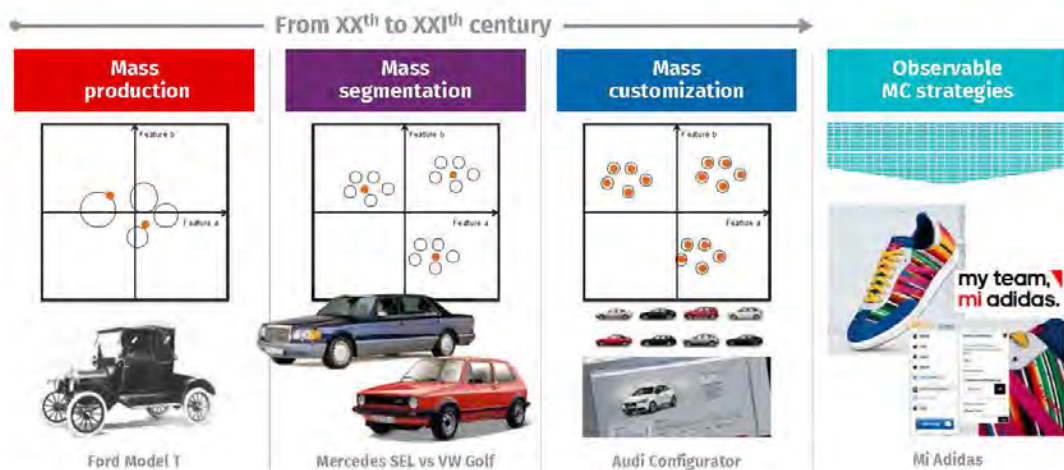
From XX$^{th}$ to XXI$^{th}$ century

Mass production

Feature b

Feature a

Ford Model T

Mass segmentation

Feature b

Feature a

Mercedes SEL vs VW Golf

Mass customization

Feature b

Feature a

Audi Configurator

Observable MC strategies

my team, mi adidas.

Mi Adidas